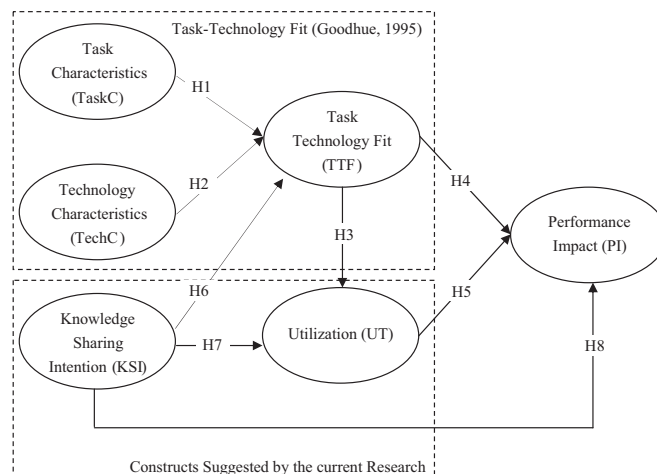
Task-Technology Fit (Goodhue, 1995)

Task Characteristics (TaskC)

H1

Task Technology Fit (TTF)

Technology Characteristics (TechC)

H2

H4

H3

Performance Impact (PI)

H6

H5

Knowledge Sharing Intention (KSI)

H7

Utilization (UT)

H8

Constructs Suggested by the current Research